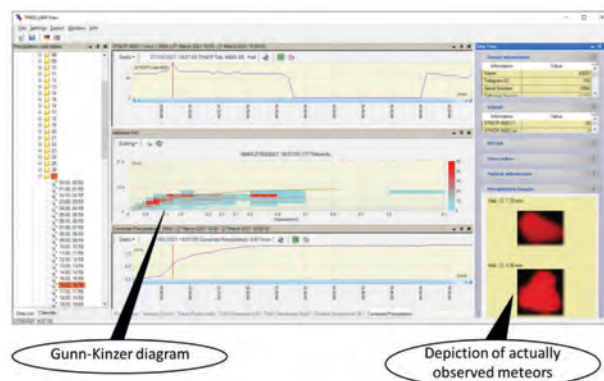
PARSIVEL View

File Settings Export Window Help

Precipitation Data Values

Data List Calendar

General information

Information Value

Altitude (m)

Gunn-Kinzer diagram

Depiction of actually observed meteors